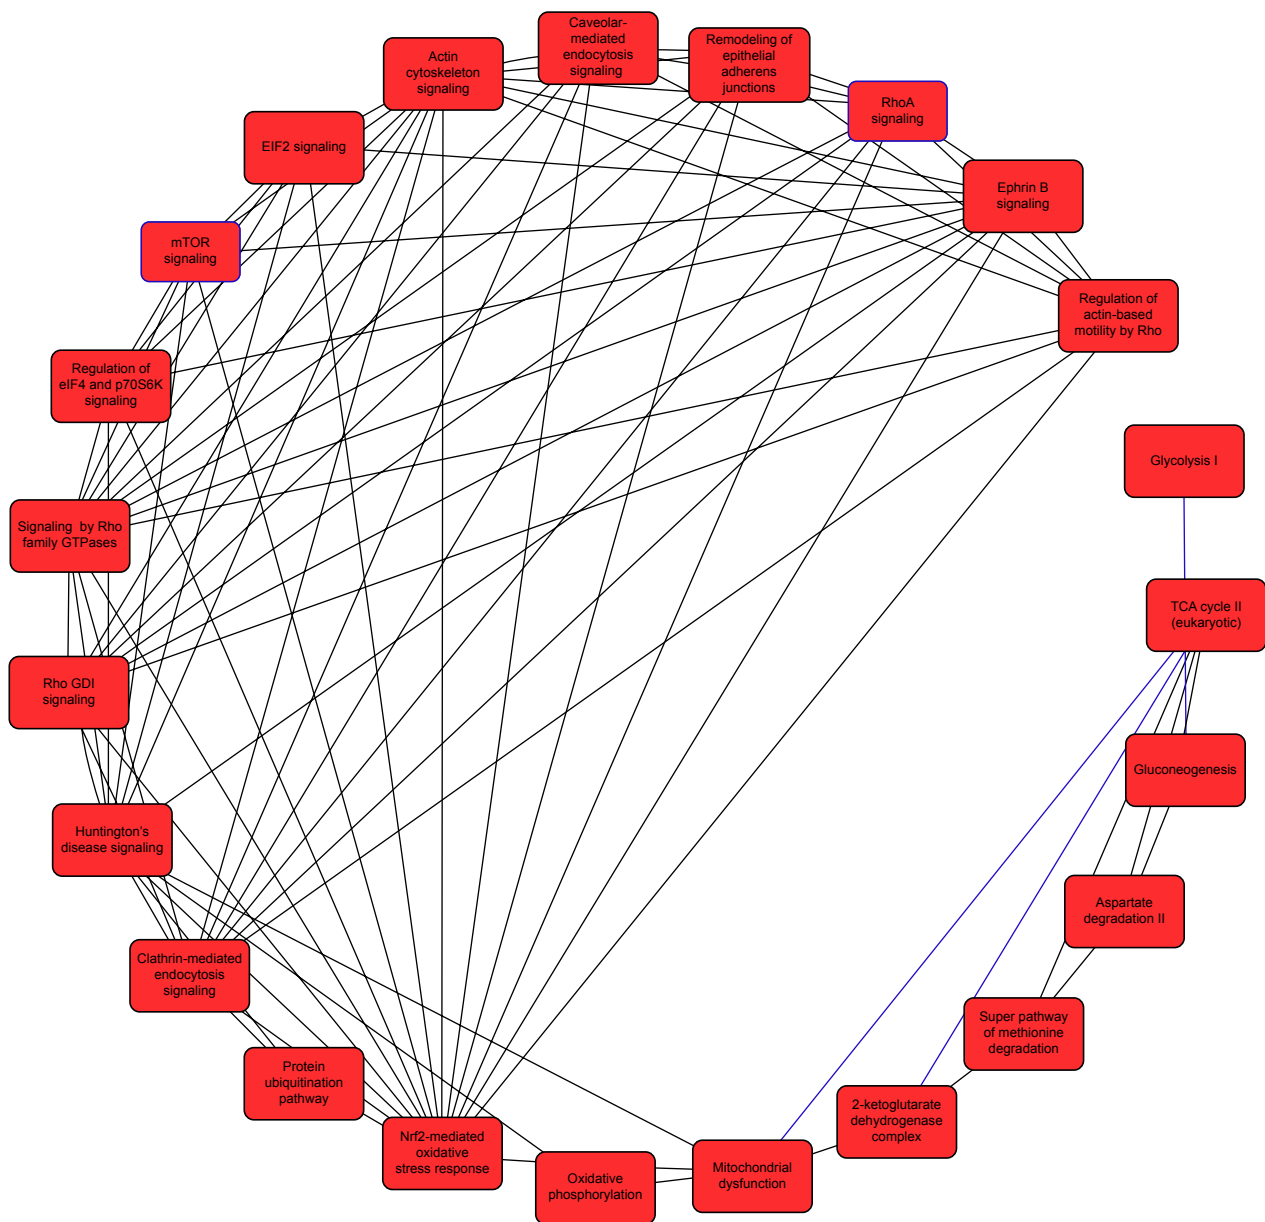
Caveolar-mediated endocytosis signaling

Remodeling of epithelial adherens junctions

Actin cytoskeleton signaling

RhoA signaling

EIF2 signaling

Ephrin B signaling

mTOR signaling

Regulation of actin-based motility by Rho

Regulation of eIF4 and p70S6K signaling

Glycolysis I

Signaling by Rho family GTPases

TCA cycle II (eukaryotic)

Rho GDI signaling

Gluconeogenesis

Huntington's disease signaling

Aspartate degradation II

Clathrin-mediated endocytosis signaling

Super pathway of methionine degradation

Protein ubiquitination pathway

2-ketoglutarate dehydrogenase complex

Nrf2-mediated oxidative stress response

Mitochondrial dysfunction

Oxidative phosphorylation